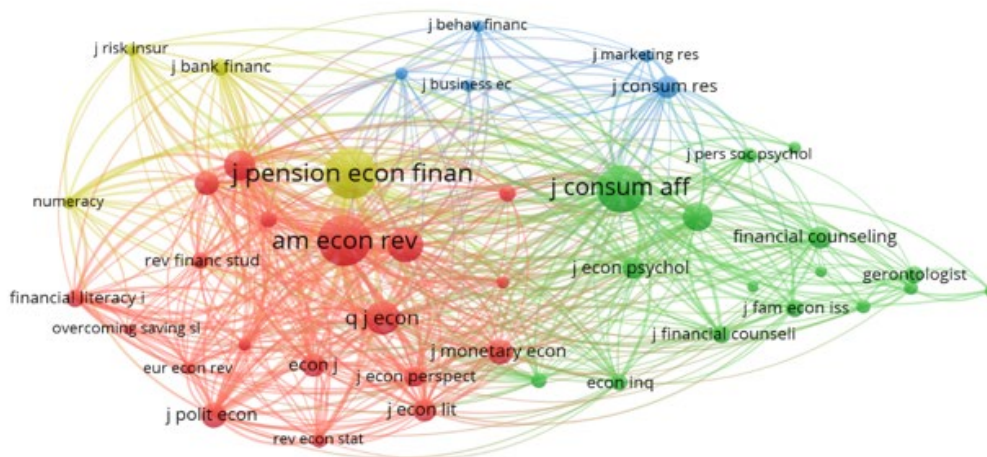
j behav financ
j risk insur
j bank financ
j marketing res
j business ec
j consum res
j pers soc psychol
j pension econ finan
j consum aff
numeracy
am econ rev
financial counseling
rev financ stud
j econ psychol
gerontologist
financial literacy i
j fam econ iss
overcoming saving sl
q j econ
j financial counsell
j monetary econ
eur econ rev
econ j
j econ perspect
econ inq
j polit econ
j econ lit
rev econ stat